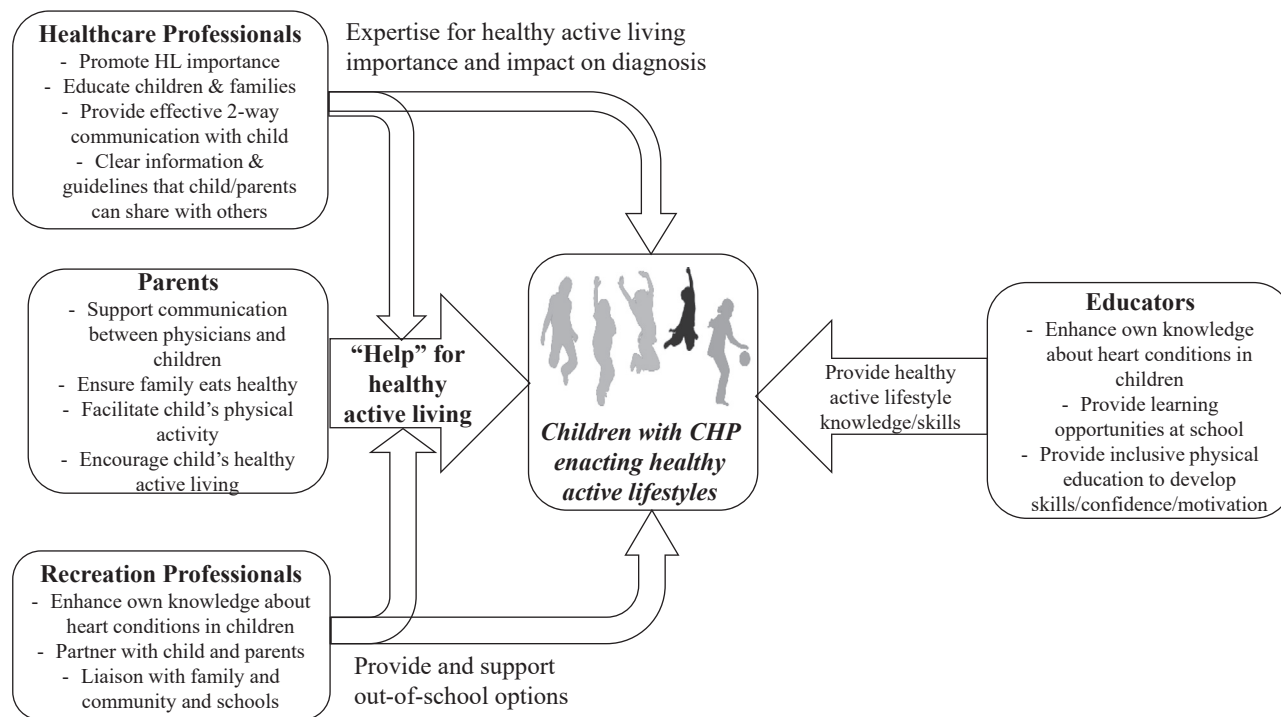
**Healthcare Professionals**
- Promote HL importance
- Educate children & families
- Provide effective 2-way communication with child
- Clear information & guidelines that child/parents can share with others

Expertise for healthy active living importance and impact on diagnosis

**Parents**
- Support communication between physicians and children
- Ensure family eats healthy
- Facilitate child's physical activity
- Encourage child's healthy active living

**"Help" for healthy active living**

***Children with CHP enacting healthy active lifestyles***

Provide healthy active lifestyle knowledge/skills

**Educators**
- Enhance own knowledge about heart conditions in children
- Provide learning opportunities at school
- Provide inclusive physical education to develop skills/confidence/motivation

**Recreation Professionals**
- Enhance own knowledge about heart conditions in children
- Partner with child and parents
- Liaison with family and community and schools

Provide and support out-of-school options